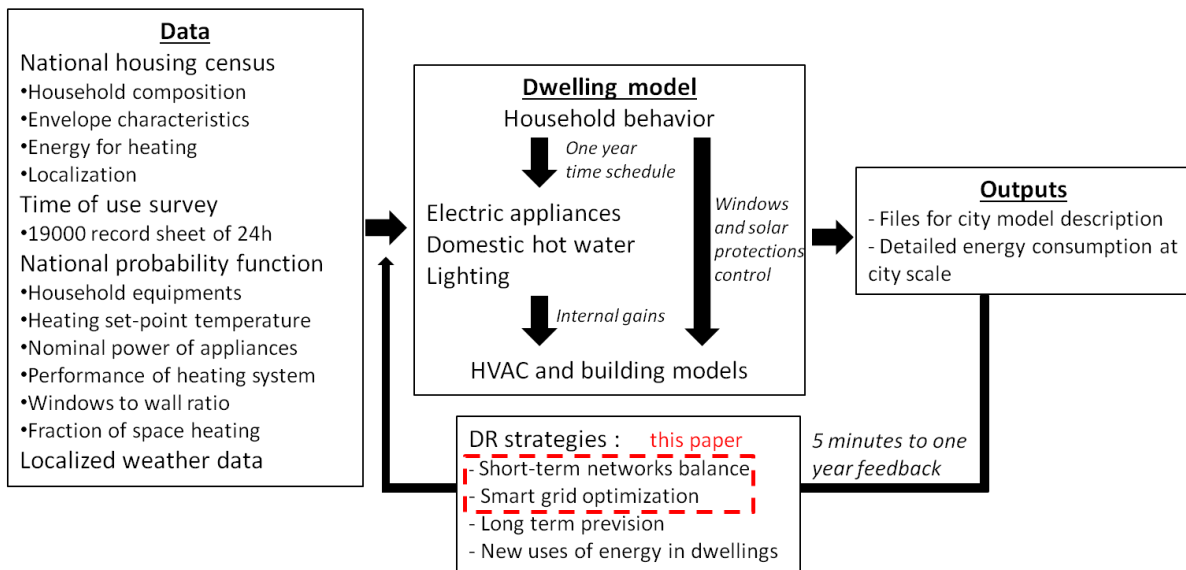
**Data**
National housing census
•Household composition
•Envelope characteristics
•Energy for heating
•Localization
Time of use survey
•19000 record sheet of 24h
National probability function
•Household equipments
•Heating set-point temperature
•Nominal power of appliances
•Performance of heating system
•Windows to wall ratio
•Fraction of space heating
Localized weather data

**Dwelling model**
Household behavior
One year time schedule
Windows and solar protections control
Electric appliances
Domestic hot water
Lighting
Internal gains
HVAC and building models

**Outputs**
- Files for city model description
- Detailed energy consumption at city scale

DR strategies : this paper
- Short-term networks balance
- Smart grid optimization
- Long term prevision
- New uses of energy in dwellings

5 minutes to one year feedback